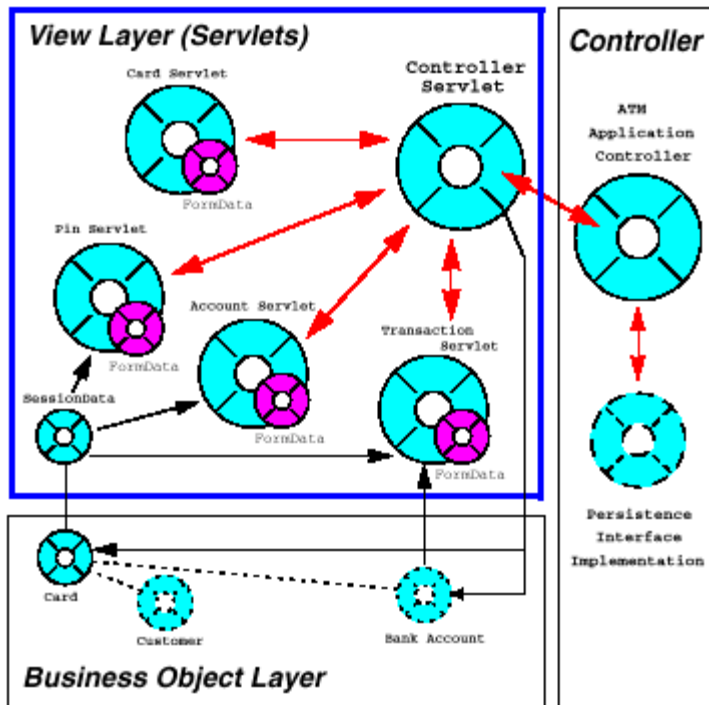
View Layer (Servlets)

Controller

Card Servlet

FormData

Controller Servlet

ATM Application Controller

Pin Servlet

FormData

Account Servlet

FormData

Transaction Servlet

FormData

SessionData

Persistence Interface Implementation

Card

Customer

Bank Account

Business Object Layer